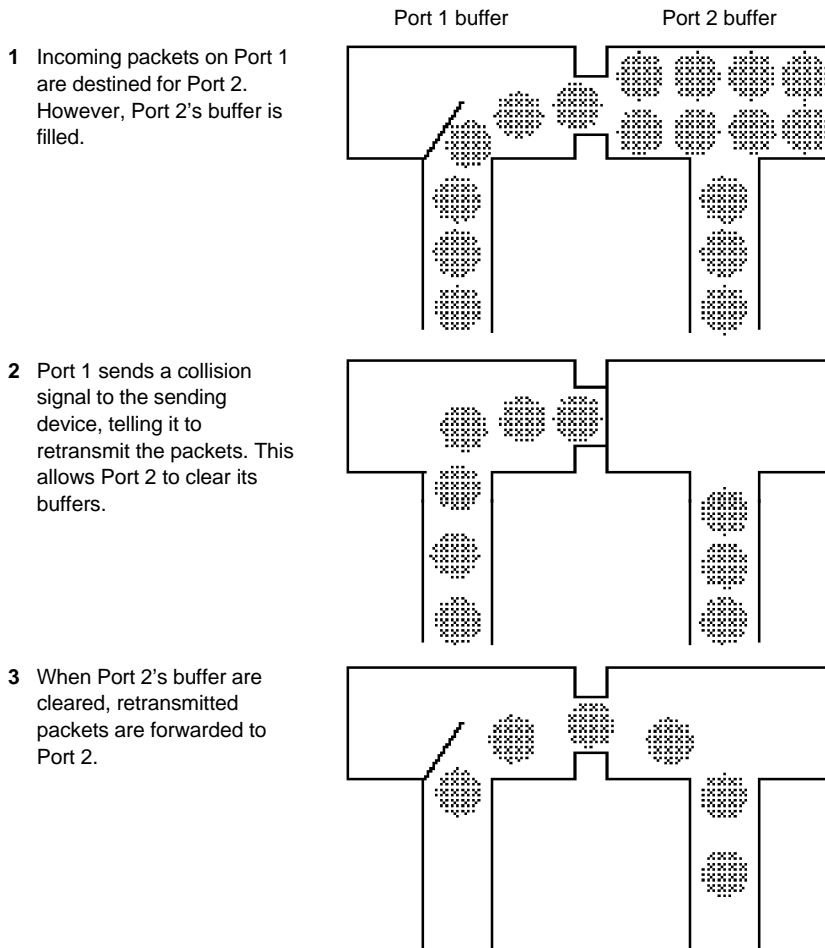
Port 1 buffer

Port 2 buffer

**1** Incoming packets on Port 1 are destined for Port 2. However, Port 2's buffer is filled.

**2** Port 1 sends a collision signal to the sending device, telling it to retransmit the packets. This allows Port 2 to clear its buffers.

**3** When Port 2's buffer are cleared, retransmitted packets are forwarded to Port 2.